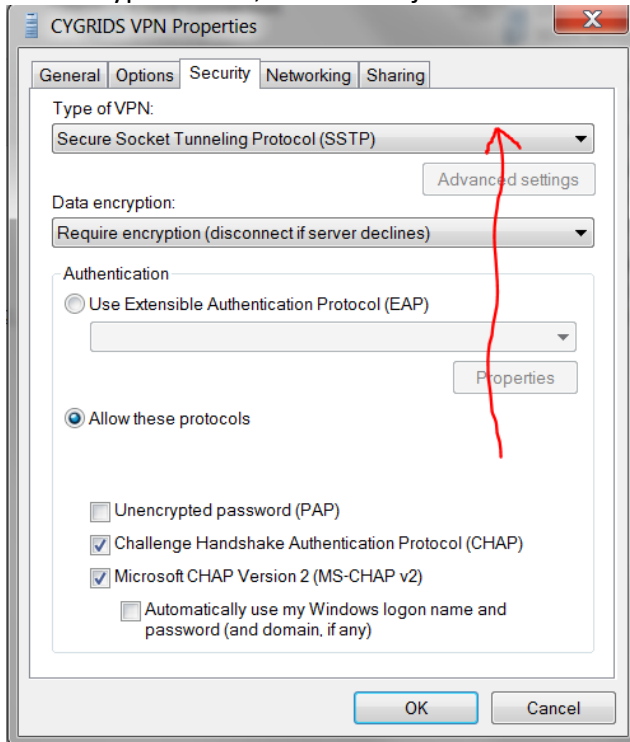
CYGRIDS VPN Properties

General | Options | Security | Networking | Sharing

Type of VPN:

Secure Socket Tunneling Protocol (SSTP)

Advanced settings

Data encryption:

Require encryption (disconnect if server declines)

Authentication

Use Extensible Authentication Protocol (EAP)

Properties

Allow these protocols

Unencrypted password (PAP)

Challenge Handshake Authentication Protocol (CHAP)

Microsoft CHAP Version 2 (MS-CHAP v2)

Automatically use my Windows logon name and password (and domain, if any)

OK

Cancel